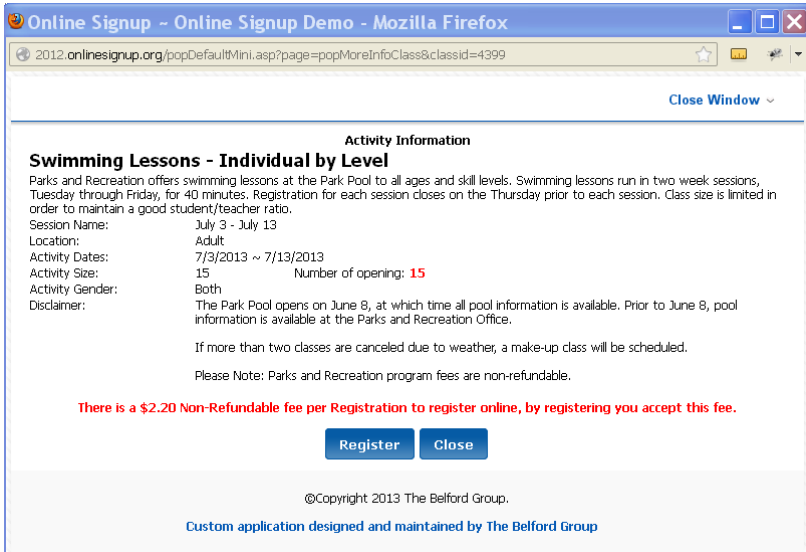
Online Signup ~ Online Signup Demo - Mozilla Firefox

2012.onlinesignup.org/popDefaultMini.asp?page=popMoreInfoClass&classid=4399

Close Window

Activity Information

Swimming Lessons - Individual by Level

Parks and Recreation offers swimming lessons at the Park Pool to all ages and skill levels. Swimming lessons run in two week sessions, Tuesday through Friday, for 40 minutes. Registration for each session closes on the Thursday prior to each session. Class size is limited in order to maintain a good student/teacher ratio.

| | |
|---|---|
| Session Name: | July 3 - July 13 |
| Location: | Adult |
| Activity Dates: | 7/3/2013 ~ 7/13/2013 |
| Activity Size: | 15 Number of opening: 15 |
| Activity Gender: | Both |
| Disclaimer: | The Park Pool opens on June 8, at which time all pool information is available. Prior to June 8, pool information is available at the Parks and Recreation Office. |

If more than two classes are canceled due to weather, a make-up class will be scheduled.

Please Note: Parks and Recreation program fees are non-refundable.

There is a $2.20 Non-Refundable fee per Registration to register online, by registering you accept this fee.

Register Close

©Copyright 2013 The Belford Group.

Custom application designed and maintained by The Belford Group